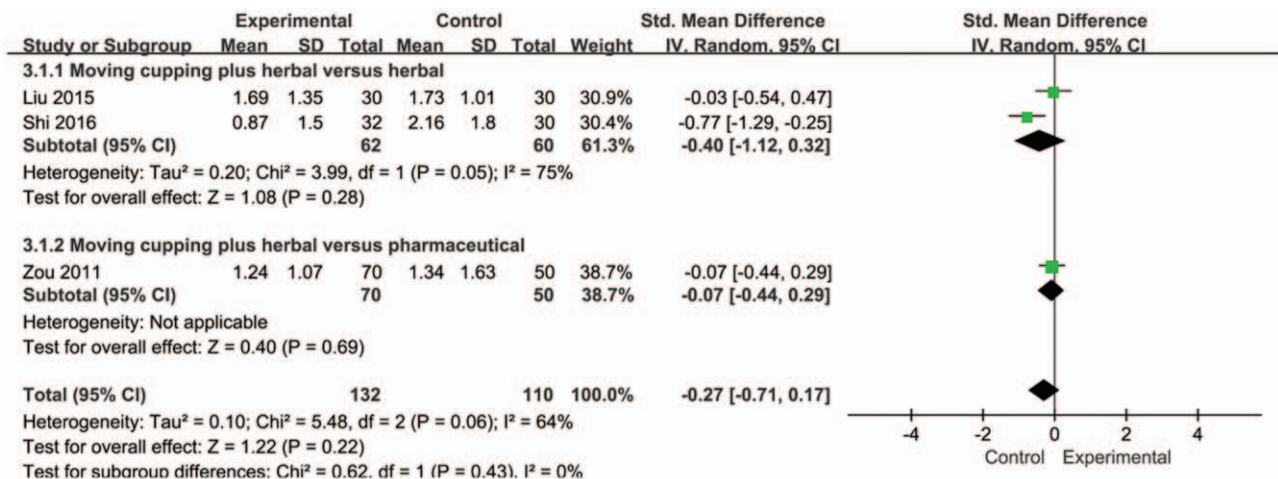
| Study or Subgroup | Experimental Mean | Experimental SD | Experimental Total | Control Mean | Control SD | Control Total | Weight | Std. Mean Difference IV, Random, 95% CI |
|---|---|---|---|---|---|---|---|---|
| **3.1.1 Moving cupping plus herbal versus herbal** | | | | | | | | |
| Liu 2015 | 1.69 | 1.35 | 30 | 1.73 | 1.01 | 30 | 30.9% | -0.03 [-0.54, 0.47] |
| Shi 2016 | 0.87 | 1.5 | 32 | 2.16 | 1.8 | 30 | 30.4% | -0.77 [-1.29, -0.25] |
| **Subtotal (95% CI)** | | | **62** | | | **60** | **61.3%** | **-0.40 [-1.12, 0.32]** |
| Heterogeneity: Tau² = 0.20; Chi² = 3.99, df = 1 (P = 0.05); I² = 75% | | | | | | | | |
| Test for overall effect: Z = 1.08 (P = 0.28) | | | | | | | | |
| **3.1.2 Moving cupping plus herbal versus pharmaceutical** | | | | | | | | |
| Zou 2011 | 1.24 | 1.07 | 70 | 1.34 | 1.63 | 50 | 38.7% | -0.07 [-0.44, 0.29] |
| **Subtotal (95% CI)** | | | **70** | | | **50** | **38.7%** | **-0.07 [-0.44, 0.29]** |
| Heterogeneity: Not applicable | | | | | | | | |
| Test for overall effect: Z = 0.40 (P = 0.69) | | | | | | | | |
| **Total (95% CI)** | | | **132** | | | **110** | **100.0%** | **-0.27 [-0.71, 0.17]** |
| Heterogeneity: Tau² = 0.10; Chi² = 5.48, df = 2 (P = 0.06); I² = 64% | | | | | | | | |
| Test for overall effect: Z = 1.22 (P = 0.22) | | | | | | | | |
| Test for subgroup differences: Chi² = 0.62, df = 1 (P = 0.43), I² = 0% | | | | | | | | |

Std. Mean Difference
IV, Random, 95% CI

-4 -2 0 2 4
Control Experimental